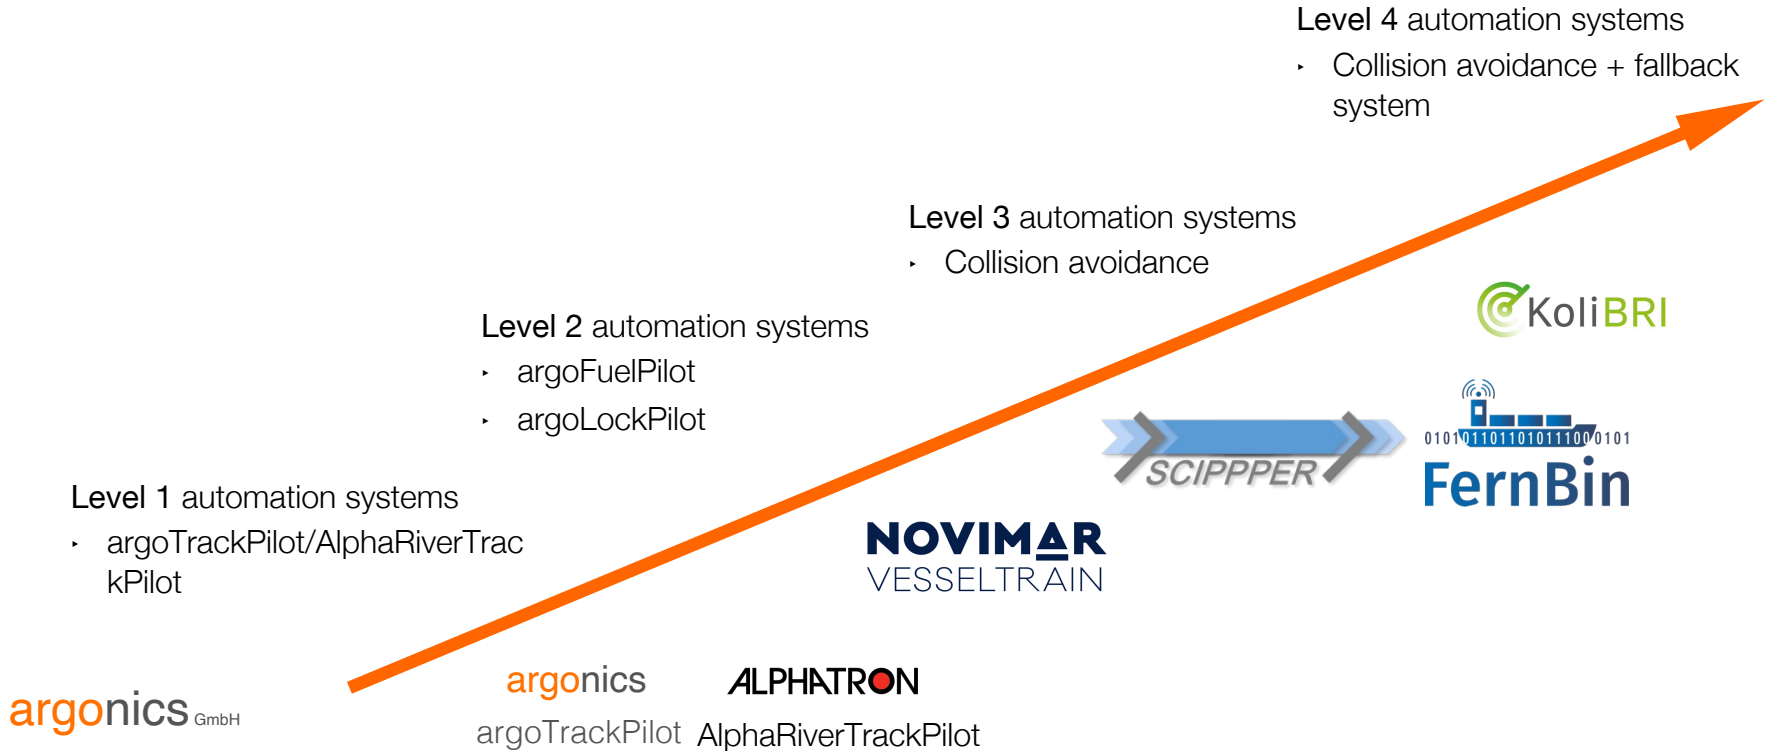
Level 4 automation systems

- Collision avoidance + fallback system

Level 3 automation systems

- Collision avoidance

Level 2 automation systems

- argoFuelPilot
- argoLockPilot

Level 1 automation systems

- argoTrackPilot/AlphaRiverTrackPilot

KoliBRI

0101011011010111000101

FernBin

SCIPPPER

NOVIMAR VESSELTRAIN

argonics ALPHATRON

argoTrackPilot AlphaRiverTrackPilot

argonics GmbH